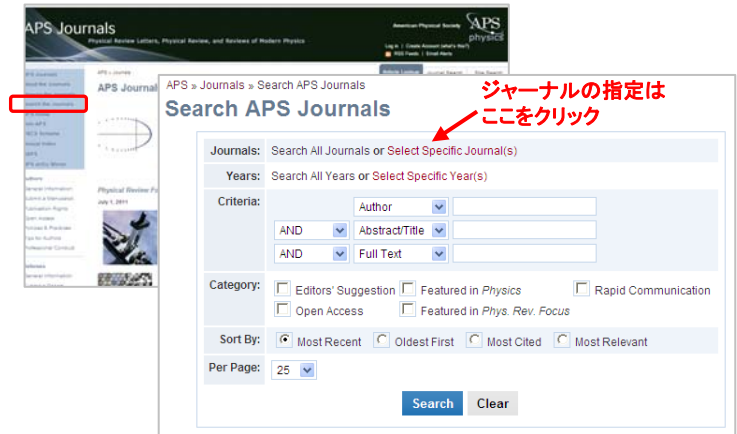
APS Journals
Physical Review Letters, Physical Review, and Reviews of Modern Physics

American Physical Society
APS physics

Log in | Create Account (what's this?)
RSS Feeds | Email Alerts

Article Lookup
Journal Search
Site Search

APS » Journals

APS Journal

Physical Review F
July 1, 2011

APS » Journals » Search APS Journals
Search APS Journals

ジャーナルの指定は
ここをクリック

| | |
|---|---|
| Journals: | Search All Journals or Select Specific Journal(s) |
| Years: | Search All Years or Select Specific Year(s) |
| Criteria: | Author |
| | AND Abstract/Title |
| | AND Full Text |
| Category: | Editors' Suggestion  Featured in *Physics*  Rapid Communication  Open Access  Featured in *Phys. Rev. Focus* |
| Sort By: | Most Recent  Oldest First  Most Cited  Most Relevant |
| Per Page: | 25 |

Search  Clear